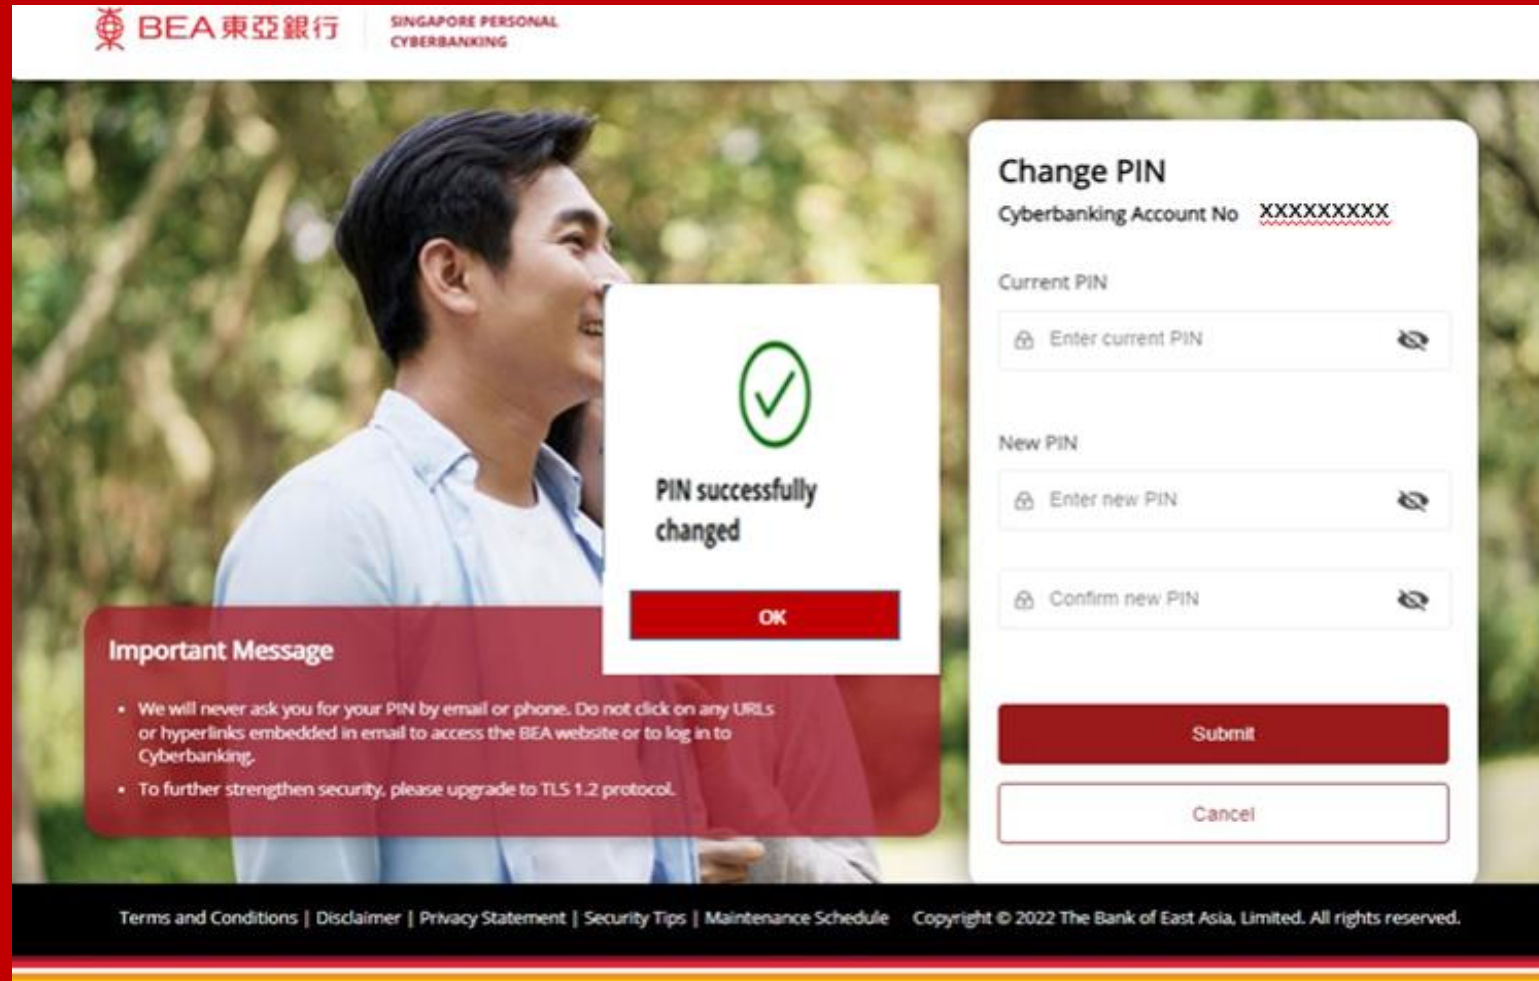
BEA東亞銀行 SINGAPORE PERSONAL CYBERBANKING

Change PIN
Cyberbanking Account No XXXXXXXXX

Current PIN
Enter current PIN

New PIN
Enter new PIN

Confirm new PIN

Submit

Cancel

PIN successfully changed

OK

Important Message

• We will never ask you for your PIN by email or phone. Do not click on any URLs or hyperlinks embedded in email to access the BEA website or to log in to Cyberbanking.
• To further strengthen security, please upgrade to TLS 1.2 protocol.

Terms and Conditions | Disclaimer | Privacy Statement | Security Tips | Maintenance Schedule Copyright © 2022 The Bank of East Asia, Limited. All rights reserved.